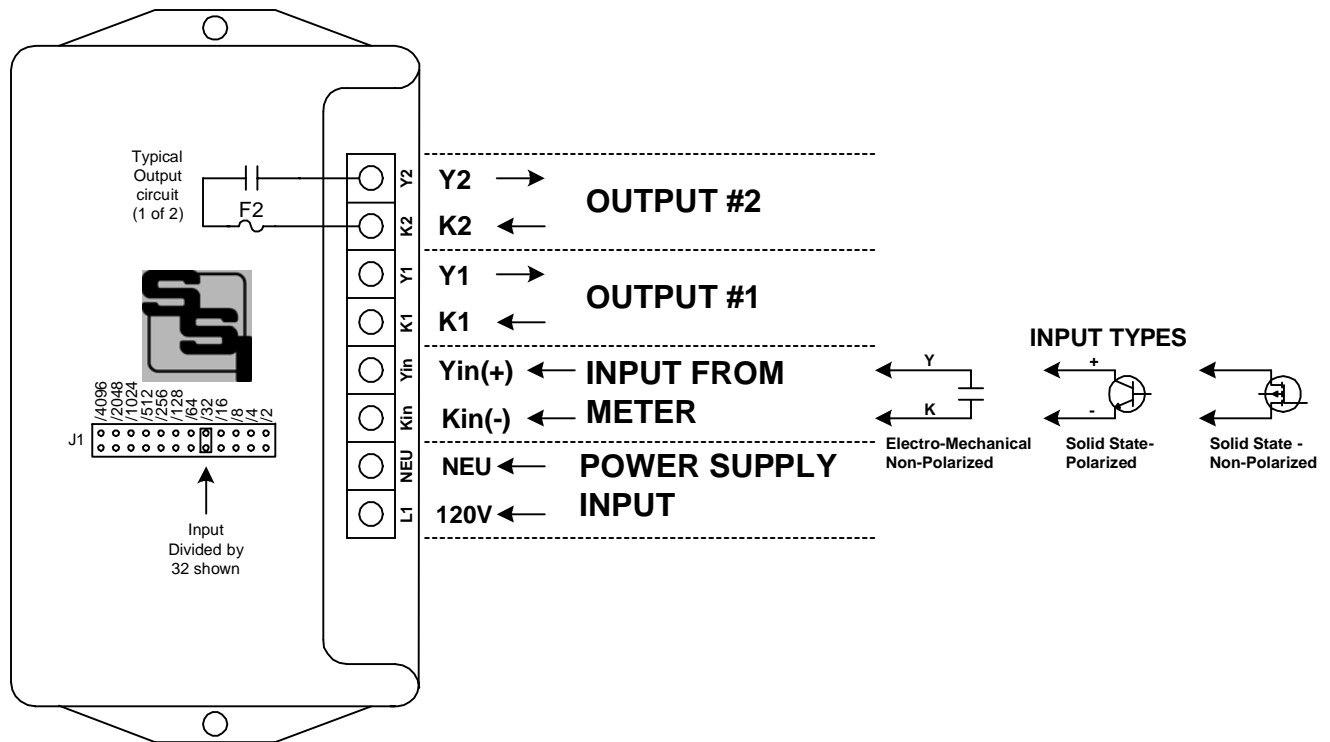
Typical Output circuit (1 of 2)

F2

Y2
K2
Y1
K1
Yin
Kin
NEU
L1

Y2
K2
OUTPUT #2

Y1
K1
OUTPUT #1

Yin(+)
Kin(-)
INPUT FROM METER

NEU
120V
POWER SUPPLY INPUT

/4096 /2048 /1024 /512 /256 /128 /64 /32 /16 /8 /4 /2

J1

Input Divided by 32 shown

INPUT TYPES

Y
K
Electro-Mechanical Non-Polarized

+
-
Solid State- Polarized

Solid State - Non-Polarized